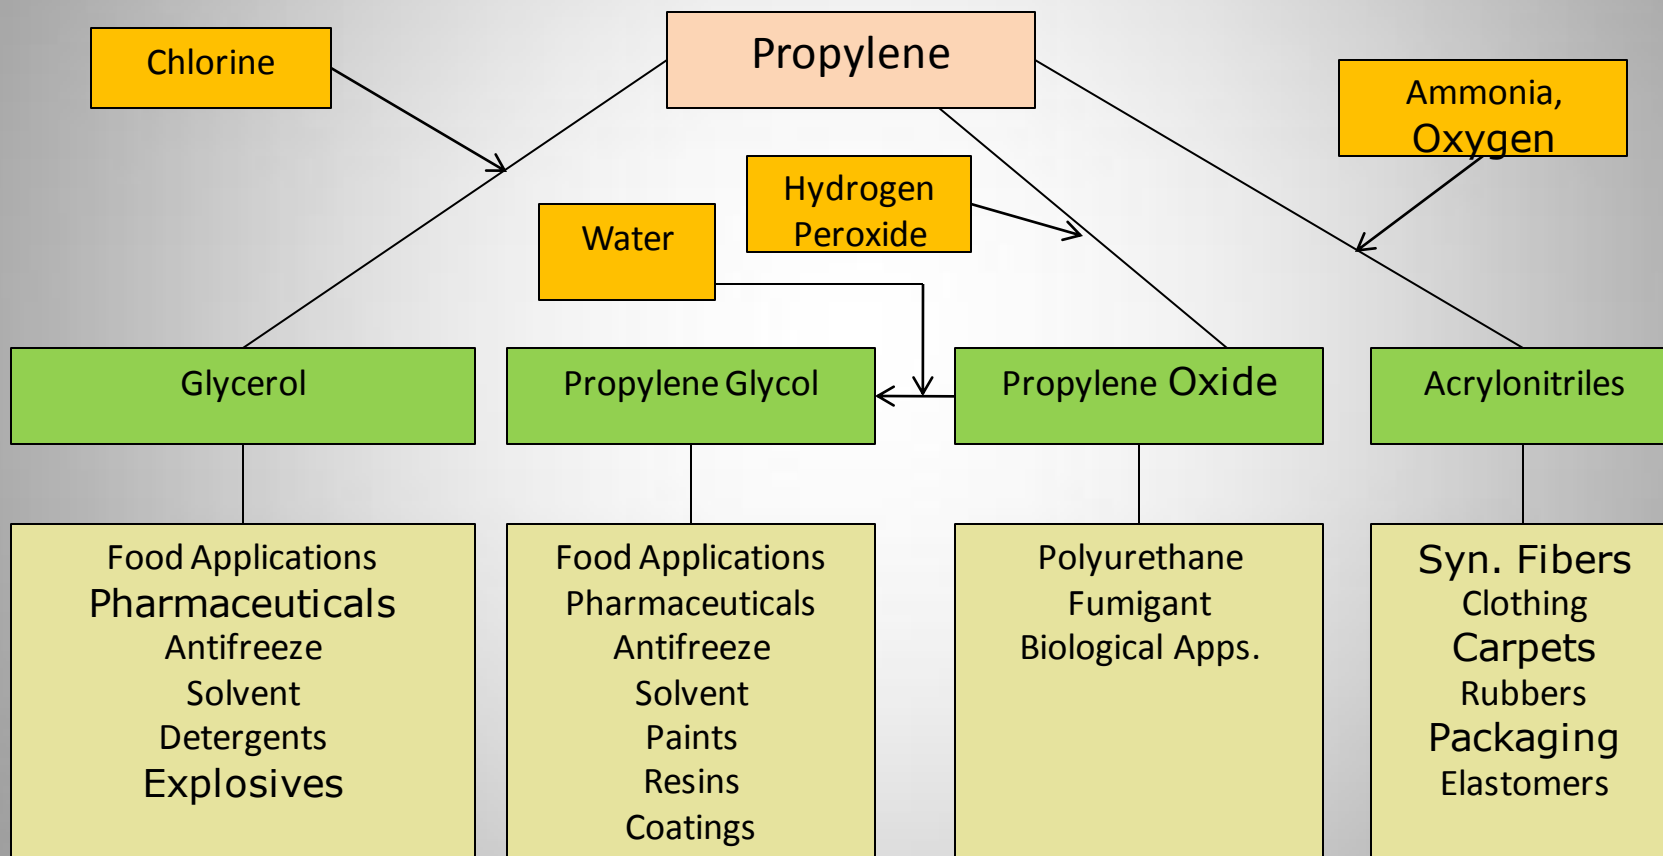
Chlorine

Propylene

Ammonia, Oxygen

Hydrogen Peroxide

Water

Glycerol

Propylene Glycol

Propylene Oxide

Acrylonitriles

Food Applications
Pharmaceuticals
Antifreeze
Solvent
Detergents
Explosives

Food Applications
Pharmaceuticals
Antifreeze
Solvent
Paints
Resins
Coatings

Polyurethane
Fumigant
Biological Apps.

Syn. Fibers
Clothing
Carpets
Rubbers
Packaging
Elastomers